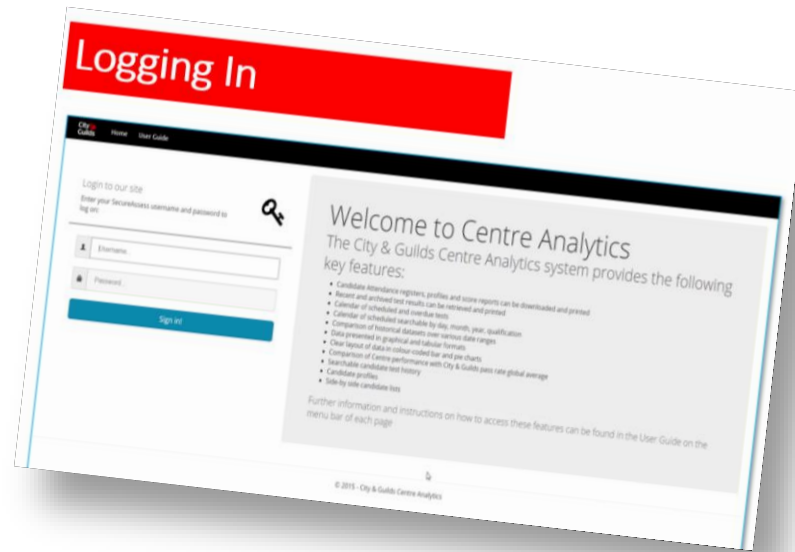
Logging In

City & Guilds Home User Guide

Login to our site

Enter your SecureAccess username and password to log on:

Username

Password

Sign in!

Welcome to Centre Analytics

The City & Guilds Centre Analytics system provides the following key features:

- Candidate Attendance registers, profiles and score reports can be downloaded and printed
- Recent and archived test results can be retrieved and printed
- Calendar of scheduled and overdue tests
- Calendar of scheduled searchable by day, month, year, qualification
- Comparison of historical datasets over various date ranges
- Data presented in graphical and tabular formats
- Clear layout of data in colour-coded bar and pie charts
- Comparison of Centre performance with City & Guilds pass rate global average
- Searchable candidate test history
- Candidate profiles
- Side-by side candidate lists

Further information and instructions on how to access these features can be found in the User Guide on the menu bar of each page

© 2015 - City & Guilds Centre Analytics